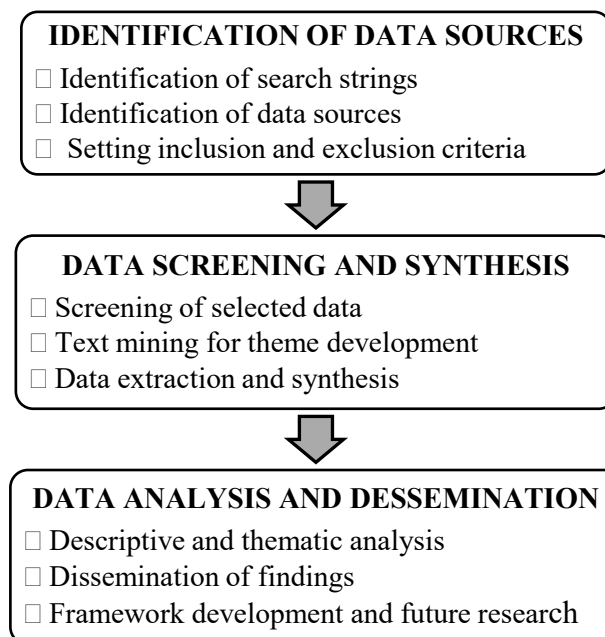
IDENTIFICATION OF DATA SOURCES

□ Identification of search strings
□ Identification of data sources
□ Setting inclusion and exclusion criteria

DATA SCREENING AND SYNTHESIS

□ Screening of selected data
□ Text mining for theme development
□ Data extraction and synthesis

DATA ANALYSIS AND DESSEMINATION

□ Descriptive and thematic analysis
□ Dissemination of findings
□ Framework development and future research